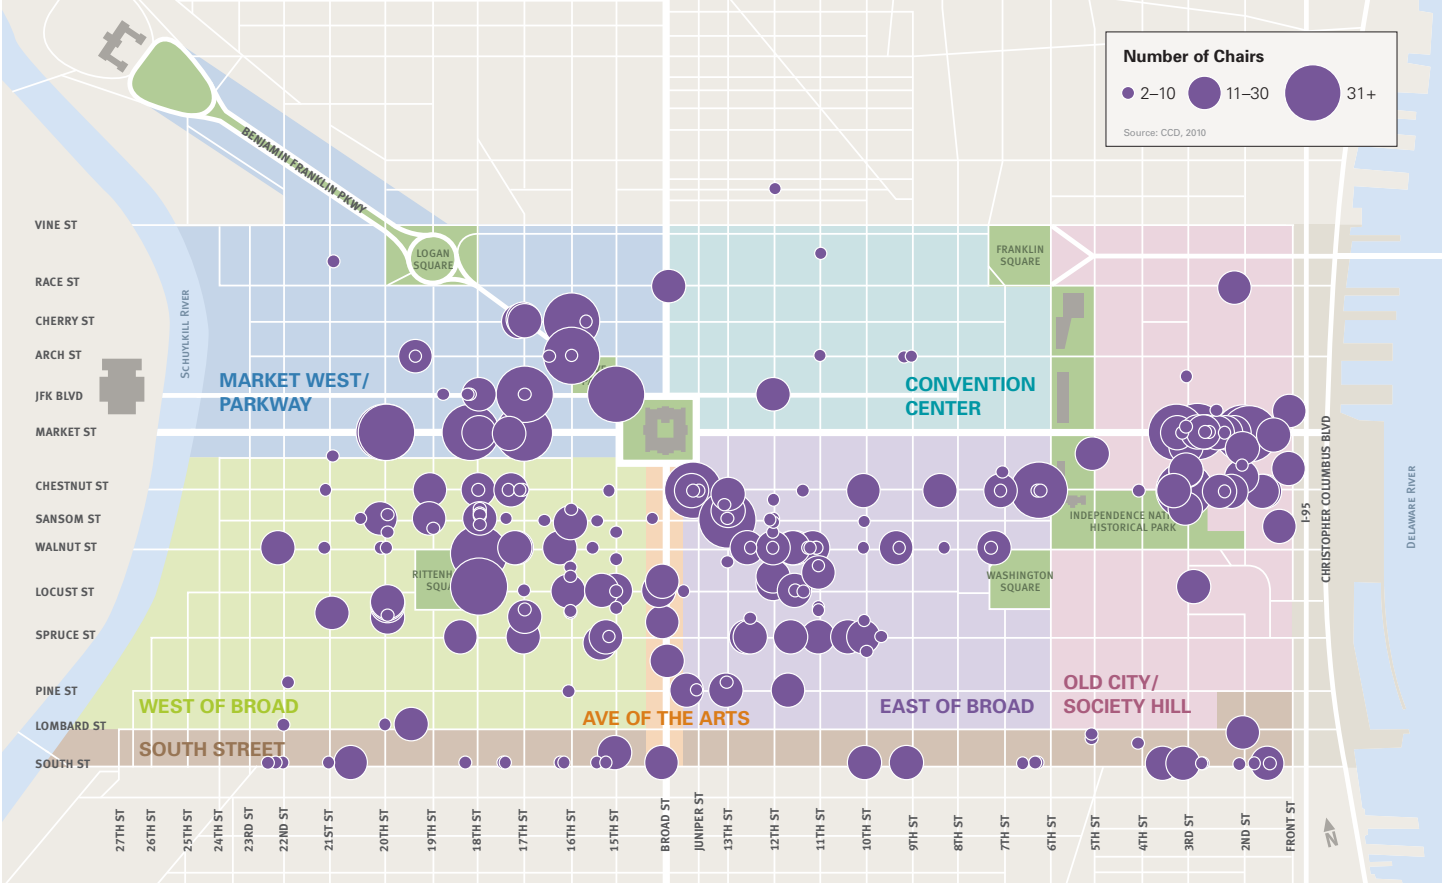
Number of Chairs
2–10
11–30
31+
Source: CCD, 2010

BENJAMIN FRANKLIN PKWY
LOGAN SQUARE
FRANKLIN SQUARE
VINE ST
RACE ST
CHERRY ST
ARCH ST
JFK BLVD
MARKET ST
CHESTNUT ST
SANSOM ST
WALNUT ST
LOCUST ST
SPRUCE ST
PINE ST
LOMBARD ST
SOUTH ST
SCHUYLKILL RIVER
MARKET WEST/ PARKWAY
CONVENTION CENTER
RITTENH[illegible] SQU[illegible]
INDEPENDENCE NAT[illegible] HISTORICAL PARK
WASHINGTON SQUARE
I-95
CHRISTOPHER COLUMBUS BLVD
DELAWARE RIVER
WEST OF BROAD
AVE OF THE ARTS
EAST OF BROAD
OLD CITY/ SOCIETY HILL
SOUTH STREET

27TH ST
26TH ST
25TH ST
24TH ST
23RD ST
22ND ST
21ST ST
20TH ST
19TH ST
18TH ST
17TH ST
16TH ST
15TH ST
BROAD ST
JUNIPER ST
13TH ST
12TH ST
11TH ST
10TH ST
9TH ST
8TH ST
7TH ST
6TH ST
5TH ST
4TH ST
3RD ST
2ND ST
FRONT ST
N